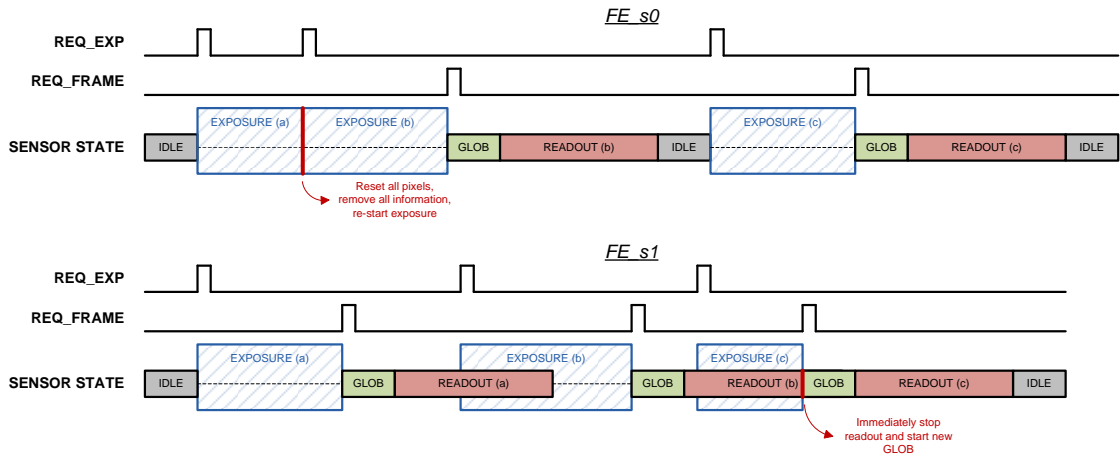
FE_s0

REQ_EXP

REQ_FRAME

SENSOR STATE

IDLE
EXPOSURE (a)
EXPOSURE (b)
GLOB
READOUT (b)
IDLE
EXPOSURE (c)
GLOB
READOUT (c)
IDLE

Reset all pixels, remove all information, re-start exposure

FE_s1

REQ_EXP

REQ_FRAME

SENSOR STATE

IDLE
EXPOSURE (a)
GLOB
READOUT (a)
EXPOSURE (b)
GLOB
EXPOSURE (c)
READOUT (b)
GLOB
READOUT (c)
IDLE

Immediately stop readout and start new GLOB